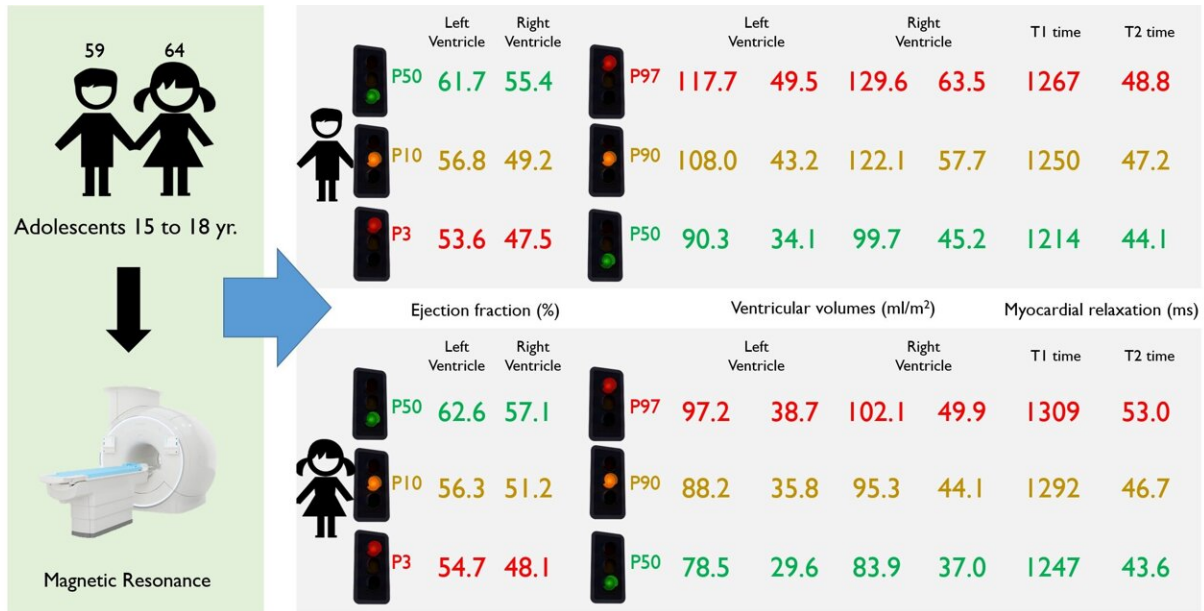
59 64

Adolescents 15 to 18 yr.

Magnetic Resonance

| | Left Ventricle | Right Ventricle | | Left Ventricle | | Right Ventricle | | T1 time | T2 time |
|---|---|---|---|---|---|---|---|---|---|
| P50 | 61.7 | 55.4 | P97 | 117.7 | 49.5 | 129.6 | 63.5 | 1267 | 48.8 |
| P10 | 56.8 | 49.2 | P90 | 108.0 | 43.2 | 122.1 | 57.7 | 1250 | 47.2 |
| P3 | 53.6 | 47.5 | P50 | 90.3 | 34.1 | 99.7 | 45.2 | 1214 | 44.1 |

Ejection fraction (%)

Ventricular volumes (ml/m$^2$)

Myocardial relaxation (ms)

| | Left Ventricle | Right Ventricle | | Left Ventricle | | Right Ventricle | | T1 time | T2 time |
|---|---|---|---|---|---|---|---|---|---|
| P50 | 62.6 | 57.1 | P97 | 97.2 | 38.7 | 102.1 | 49.9 | 1309 | 53.0 |
| P10 | 56.3 | 51.2 | P90 | 88.2 | 35.8 | 95.3 | 44.1 | 1292 | 46.7 |
| P3 | 54.7 | 48.1 | P50 | 78.5 | 29.6 | 83.9 | 37.0 | 1247 | 43.6 |